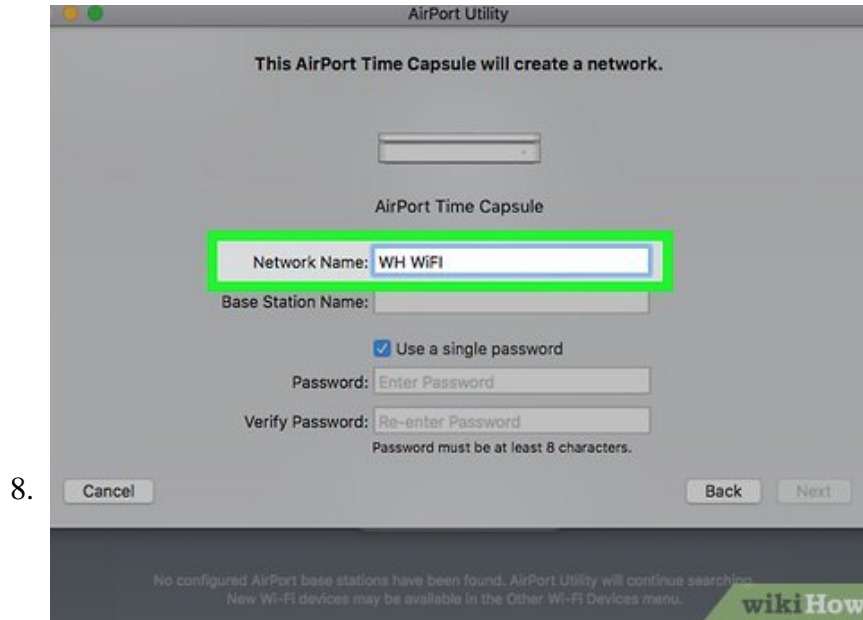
8.

AirPort Utility

This AirPort Time Capsule will create a network.

AirPort Time Capsule

Network Name: WH WiFi

Base Station Name:

Use a single password

Password: Enter Password

Verify Password: Re-enter Password

Password must be at least 8 characters.

Cancel

Back

Next

No configured AirPort base stations have been found. AirPort Utility will continue searching. New Wi-Fi devices may be available in the Other Wi-Fi Devices menu.

wikiHow